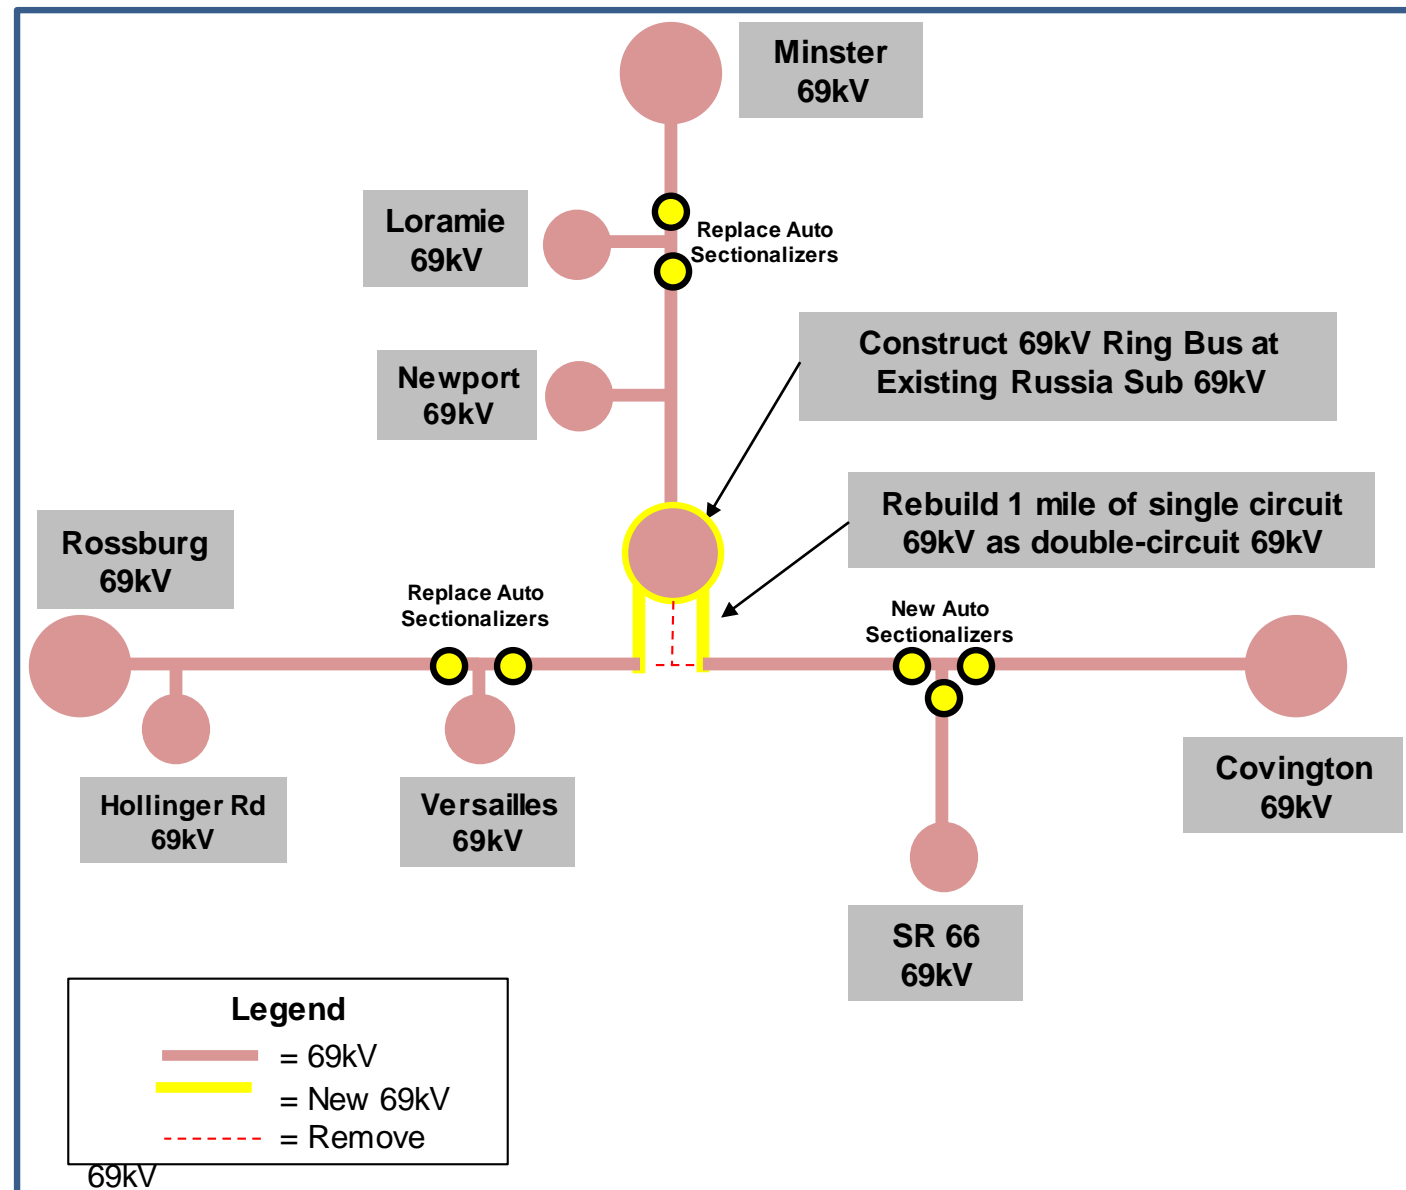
Minster
69kV

Loramie
69kV

Replace Auto
Sectionalizers

Newport
69kV

Construct 69kV Ring Bus at
Existing Russia Sub 69kV

Rebuild 1 mile of single circuit
69kV as double-circuit 69kV

Rossburg
69kV

Replace Auto
Sectionalizers

New Auto
Sectionalizers

Hollinger Rd
69kV

Versailles
69kV

Covington
69kV

SR 66
69kV

Legend
= 69kV
= New 69kV
= Remove

69kV